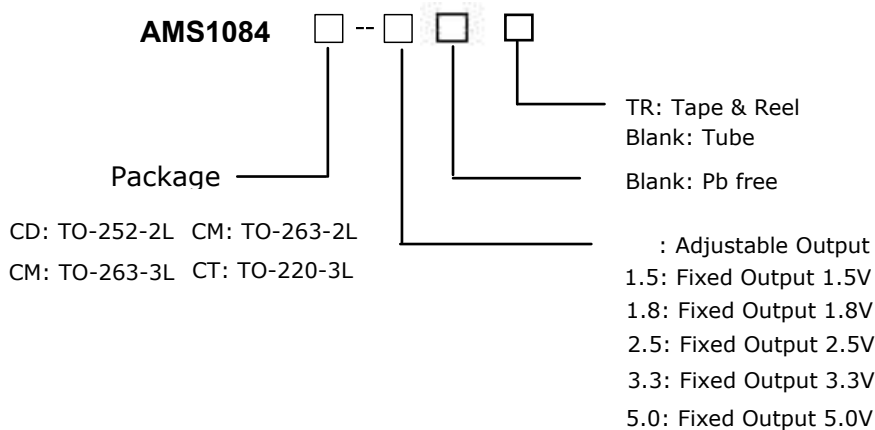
AMS1084 □ -- □ □ □

TR: Tape & Reel
Blank: Tube

Package

Blank: Pb free

CD: TO-252-2L CM: TO-263-2L
CM: TO-263-3L CT: TO-220-3L

: Adjustable Output
1.5: Fixed Output 1.5V
1.8: Fixed Output 1.8V
2.5: Fixed Output 2.5V
3.3: Fixed Output 3.3V
5.0: Fixed Output 5.0V